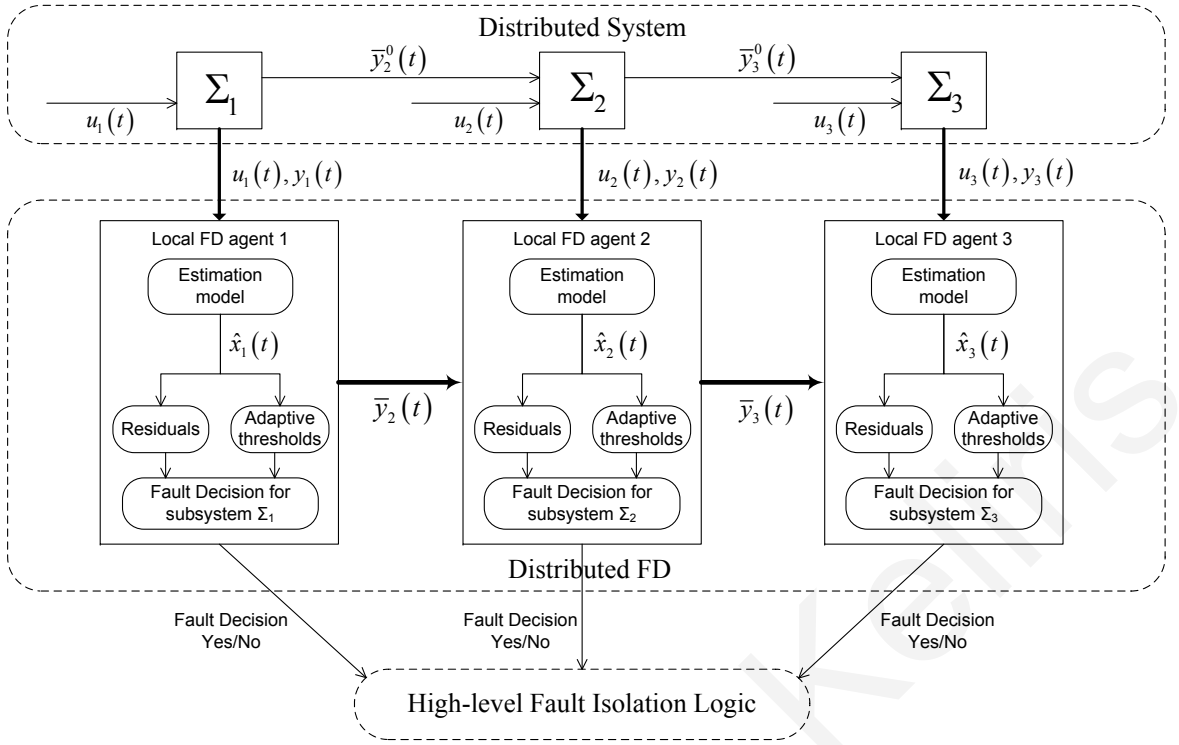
Distributed System

$\Sigma_1$

$\overline{y}_2^0(t)$

$\Sigma_2$

$\overline{y}_3^0(t)$

$\Sigma_3$

$u_1(t)$

$u_2(t)$

$u_3(t)$

$u_1(t), y_1(t)$

$u_2(t), y_2(t)$

$u_3(t), y_3(t)$

Local FD agent 1

Estimation model

$\hat{x}_1(t)$

Residuals

Adaptive thresholds

Fault Decision for subsystem $\Sigma_1$

$\overline{y}_2(t)$

Local FD agent 2

Estimation model

$\hat{x}_2(t)$

Residuals

Adaptive thresholds

Fault Decision for subsystem $\Sigma_2$

$\overline{y}_3(t)$

Local FD agent 3

Estimation model

$\hat{x}_3(t)$

Residuals

Adaptive thresholds

Fault Decision for subsystem $\Sigma_3$

Distributed FD

Fault Decision Yes/No

Fault Decision Yes/No

Fault Decision Yes/No

High-level Fault Isolation Logic

Kellis